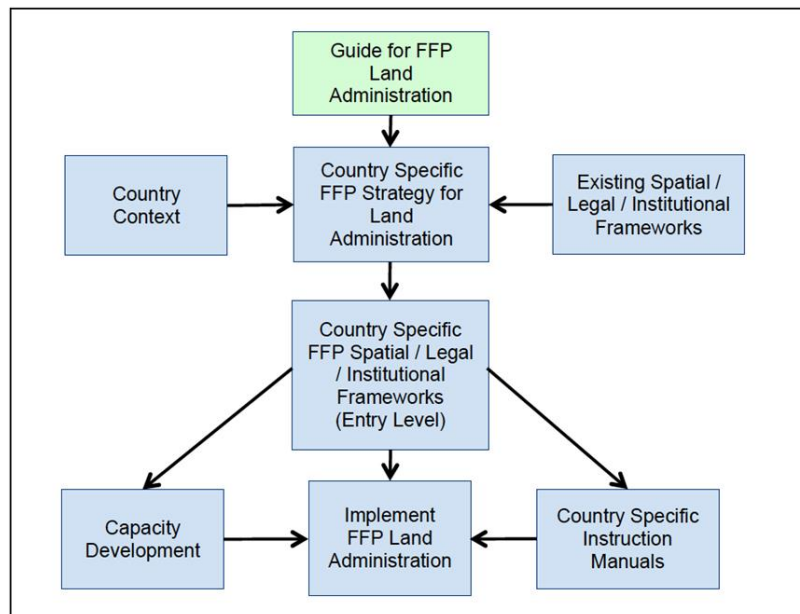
Guide for FFP Land Administration

Country Context

Country Specific FFP Strategy for Land Administration

Existing Spatial / Legal / Institutional Frameworks

Country Specific FFP Spatial / Legal / Institutional Frameworks (Entry Level)

Capacity Development

Implement FFP Land Administration

Country Specific Instruction Manuals